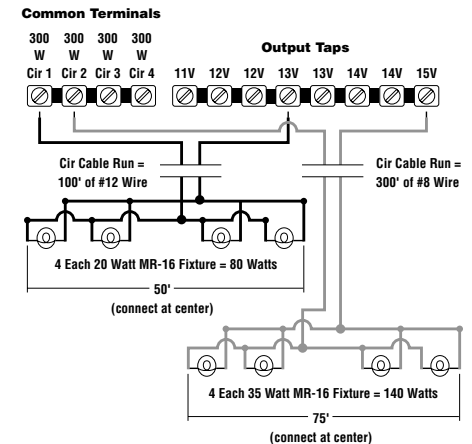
Common Terminals

300 W Cir 1

300 W Cir 2

300 W Cir 3

300 W Cir 4

Output Taps

11V 12V 12V 13V 13V 14V 14V 15V

Cir Cable Run = 100' of #12 Wire

Cir Cable Run = 300' of #8 Wire

4 Each 20 Watt MR-16 Fixture = 80 Watts

50'

(connect at center)

4 Each 35 Watt MR-16 Fixture = 140 Watts

75'

(connect at center)